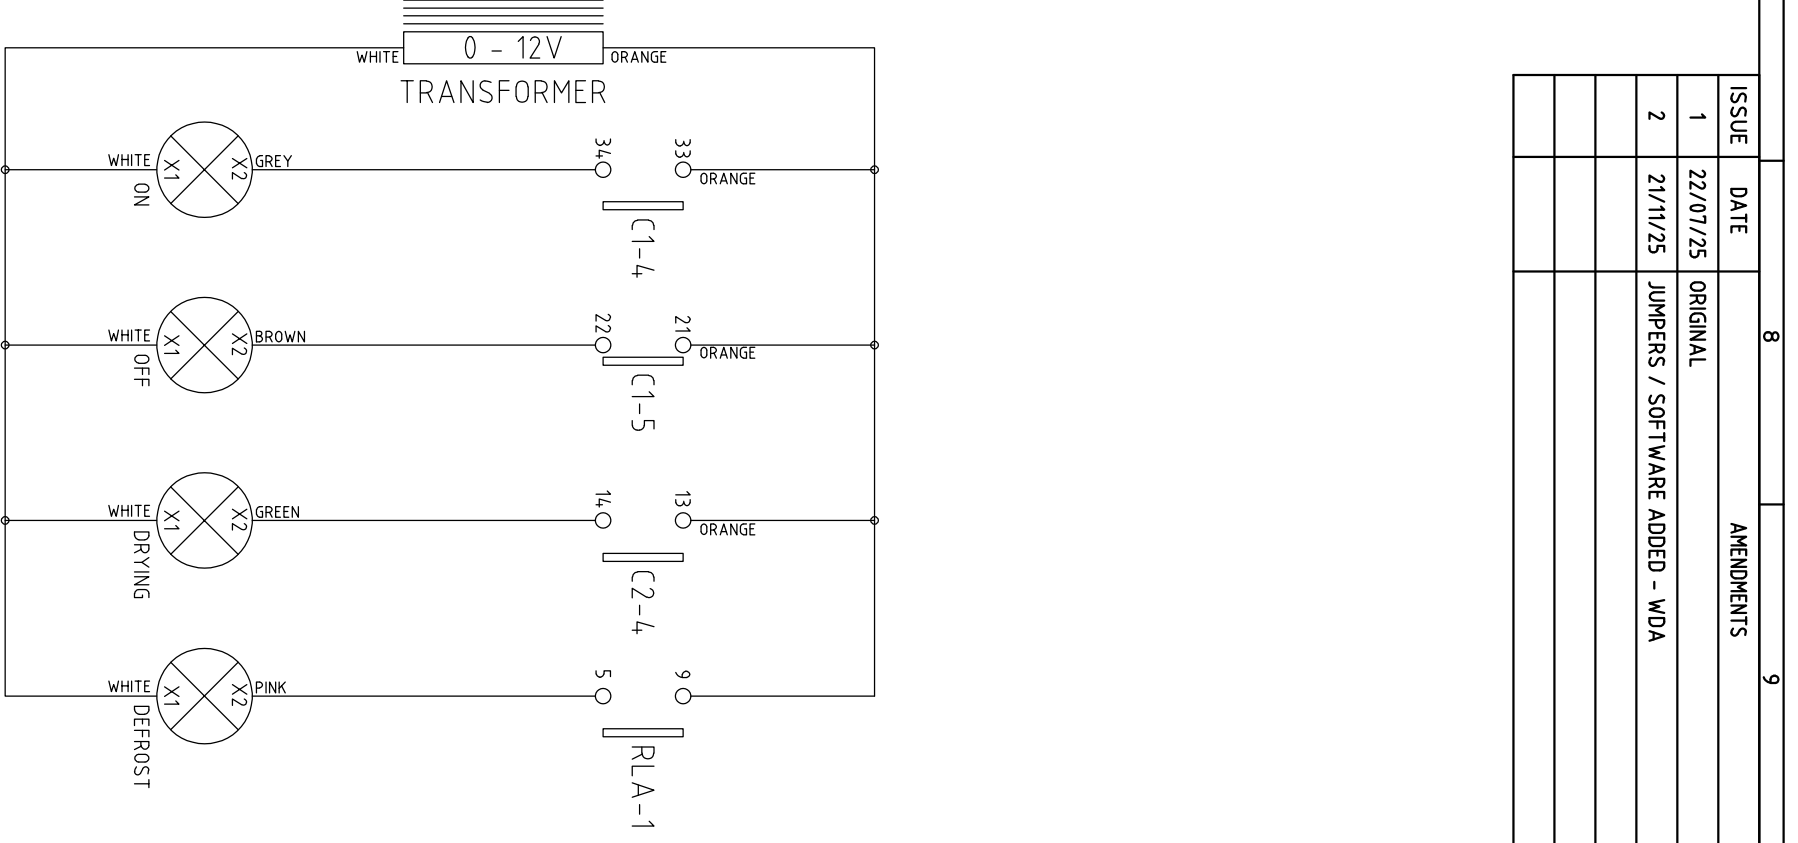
WHITE
0 - 12V
ORANGE
TRANSFORMER

WHITE
X1
X2
GREY
ON
34
33
ORANGE
C1-4

WHITE
X1
X2
BROWN
OFF
22
21
ORANGE
C1-5

WHITE
X1
X2
GREEN
DRYING
14
13
ORANGE
C2-4

WHITE
X1
X2
PINK
DEFROST
5
9
RLA-1

| ISSUE | DATE | AMENDMENTS |
|---|---|---|
| 1 | 22/07/25 | ORIGINAL |
| 2 | 21/11/25 | JUMPERS / SOFTWARE ADDED - WDA |
| | | |
| | | |
| | | |

8
9